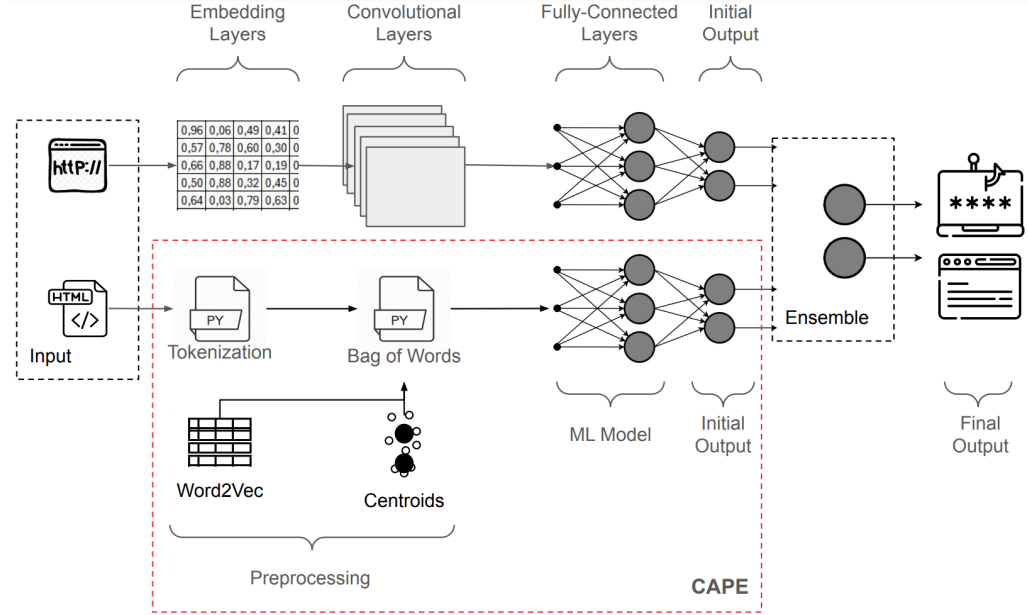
Embedding Layers

Convolutional Layers

Fully-Connected Layers

Initial Output

| 0,96 | 0,06 | 0,49 | 0,41 | 0 |
|---|---|---|---|---|
| 0,57 | 0,78 | 0,60 | 0,30 | 0 |
| 0,66 | 0,88 | 0,17 | 0,19 | 0 |
| 0,50 | 0,88 | 0,32 | 0,45 | 0 |
| 0,64 | 0,03 | 0,79 | 0,63 | 0 |

http://

HTML

</>

Input

PY

Tokenization

PY

Bag of Words

Ensemble

\*\*\*\*

Word2Vec

Centroids

ML Model

Initial Output

Final Output

Preprocessing

CAPE